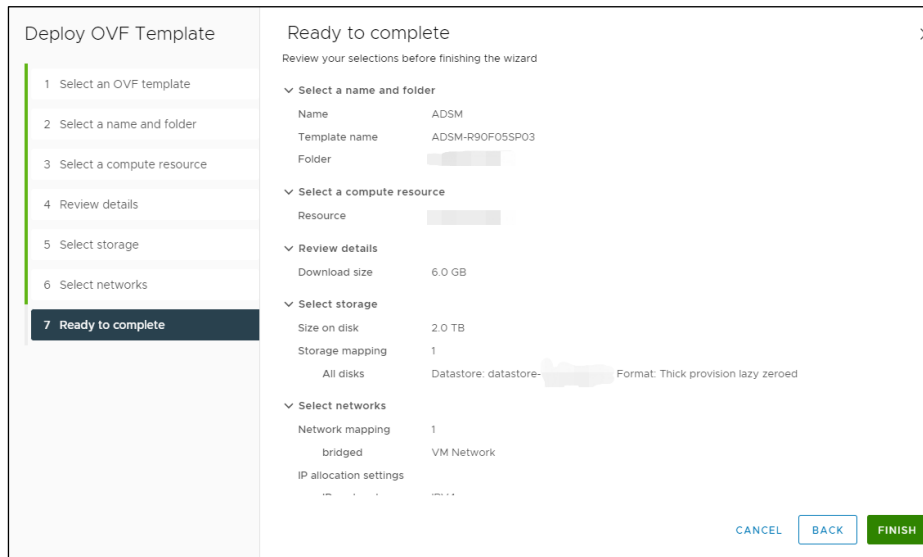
Deploy OVF Template

1 Select an OVF template

2 Select a name and folder

3 Select a compute resource

4 Review details

5 Select storage

6 Select networks

7 Ready to complete

Ready to complete

Review your selections before finishing the wizard

Select a name and folder

| | |
|---|---|
| Name | ADSM |
| Template name | ADSM-R90F05SP03 |
| Folder | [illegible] |

Select a compute resource

| | |
|---|---|
| Resource | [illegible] |

Review details

| | |
|---|---|
| Download size | 6.0 GB |

Select storage

| | |
|---|---|
| Size on disk | 2.0 TB |
| Storage mapping | 1 |
| All disks | Datastore: datastore-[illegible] Format: Thick provision lazy zeroed |

Select networks

| | |
|---|---|
| Network mapping | 1 |
| bridged | VM Network |

IP allocation settings

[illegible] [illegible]

CANCEL BACK FINISH